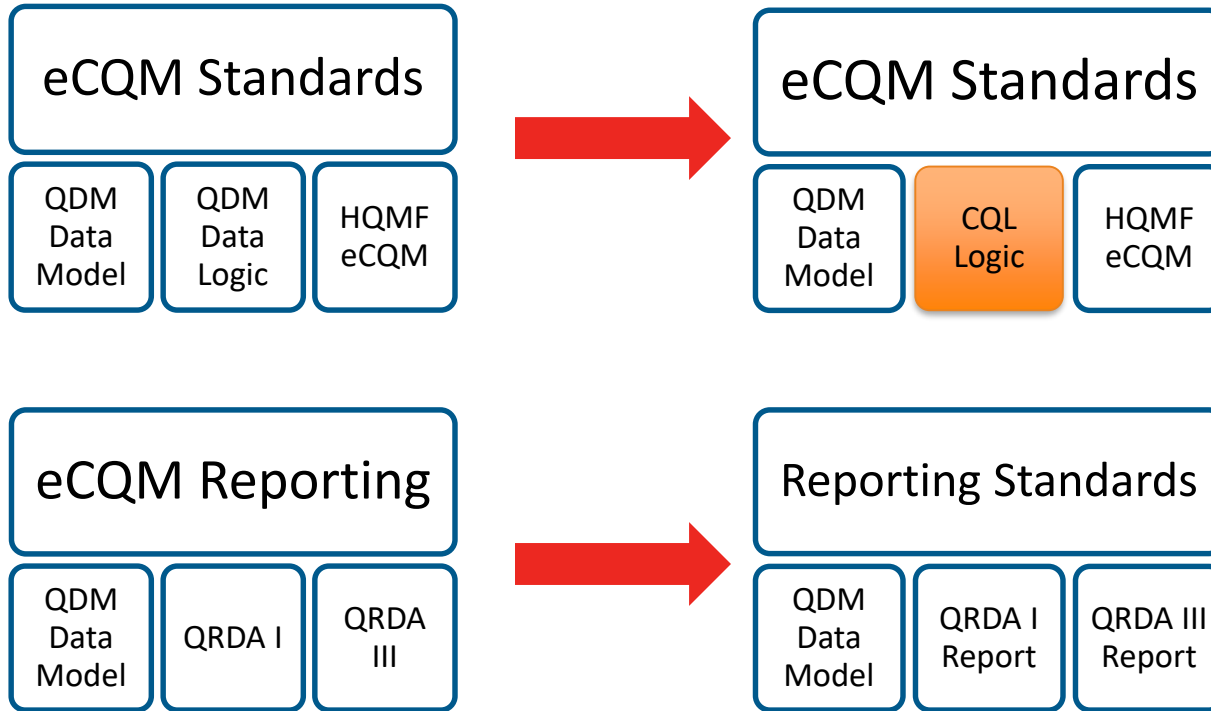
eCQM Standards

QDM Data Model

QDM Data Logic

HQMF eCQM

eCQM Standards

QDM Data Model

CQL Logic

HQMF eCQM

eCQM Reporting

QDM Data Model

QRDA I

QRDA III

Reporting Standards

QDM Data Model

QRDA I Report

QRDA III Report